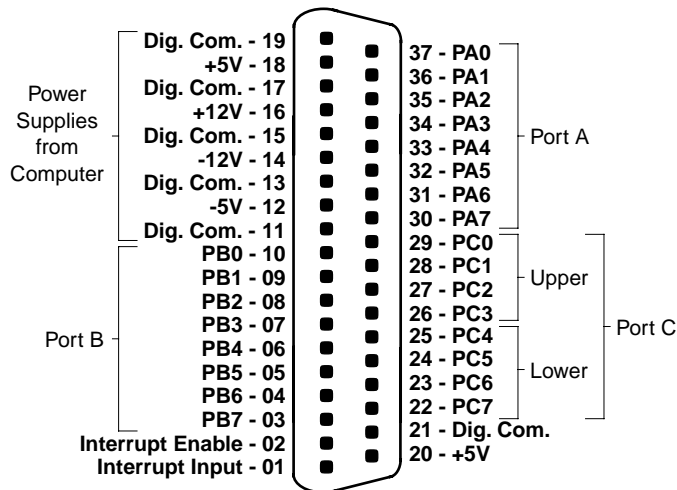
Power Supplies from Computer

Dig. Com. - 19
+5V - 18
Dig. Com. - 17
+12V - 16
Dig. Com. - 15
-12V - 14
Dig. Com. - 13
-5V - 12
Dig. Com. - 11

Port B

PB0 - 10
PB1 - 09
PB2 - 08
PB3 - 07
PB4 - 06
PB5 - 05
PB6 - 04
PB7 - 03
Interrupt Enable - 02
Interrupt Input - 01

37 - PA0
36 - PA1
35 - PA2
34 - PA3
33 - PA4
32 - PA5
31 - PA6
30 - PA7

Port A

29 - PC0
28 - PC1
27 - PC2
26 - PC3

Upper

25 - PC4
24 - PC5
23 - PC6
22 - PC7

Lower

Port C

21 - Dig. Com.
20 - +5V